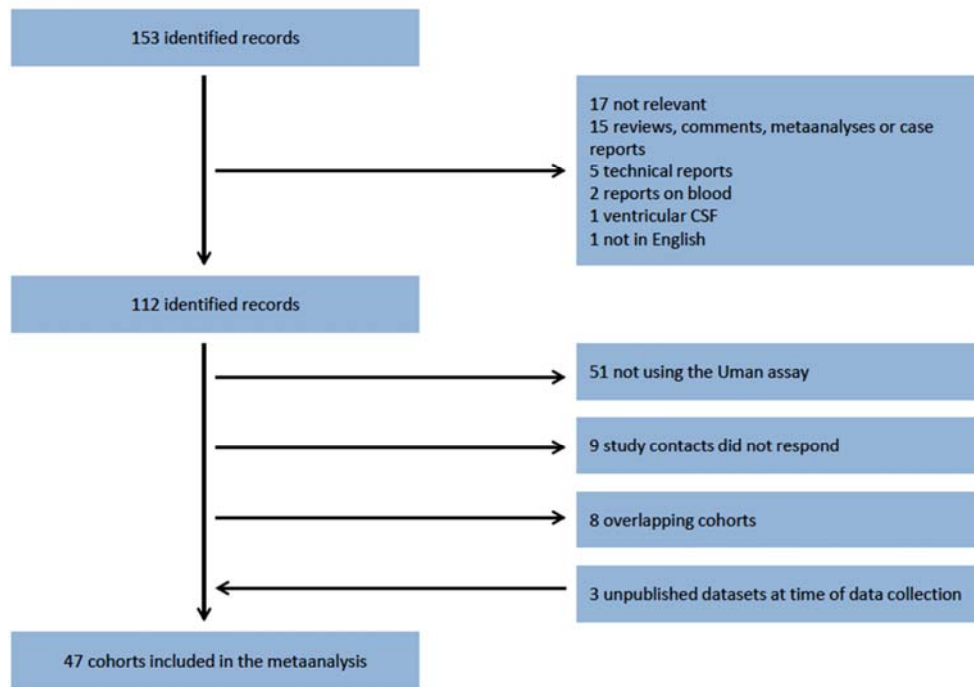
153 identified records

17 not relevant
15 reviews, comments, metaanalyses or case reports
5 technical reports
2 reports on blood
1 ventricular CSF
1 not in English

112 identified records

51 not using the Uman assay

9 study contacts did not respond

8 overlapping cohorts

3 unpublished datasets at time of data collection

47 cohorts included in the metaanalysis